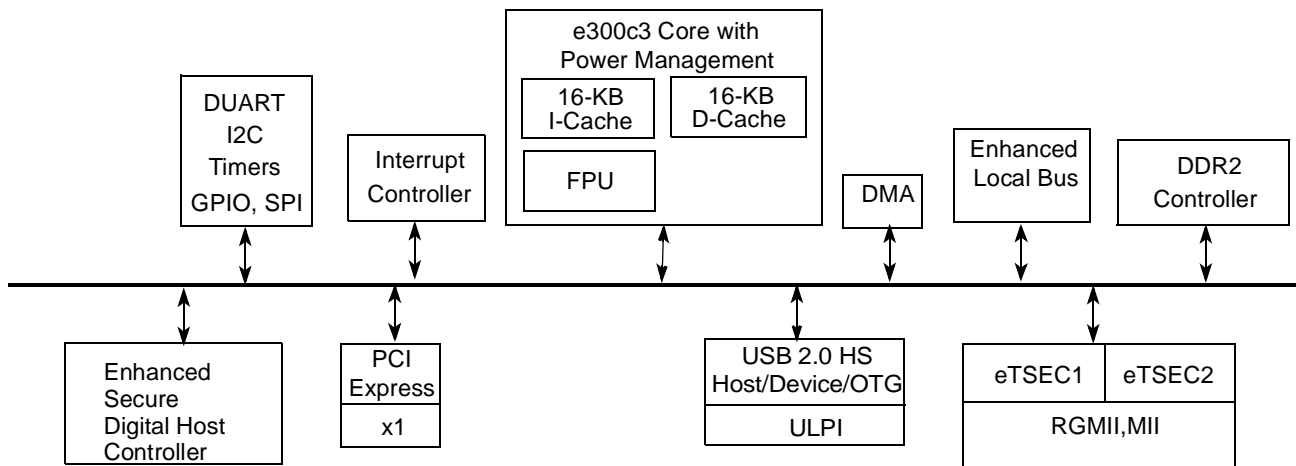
e300c3 Core with Power Management

16-KB I-Cache

16-KB D-Cache

FPU

DUART
I2C
Timers
GPIO, SPI

Interrupt Controller

DMA

Enhanced Local Bus

DDR2 Controller

Enhanced Secure Digital Host Controller

PCI Express

x1

USB 2.0 HS Host/Device/OTG

ULPI

eTSEC1

eTSEC2

RGMII,MII